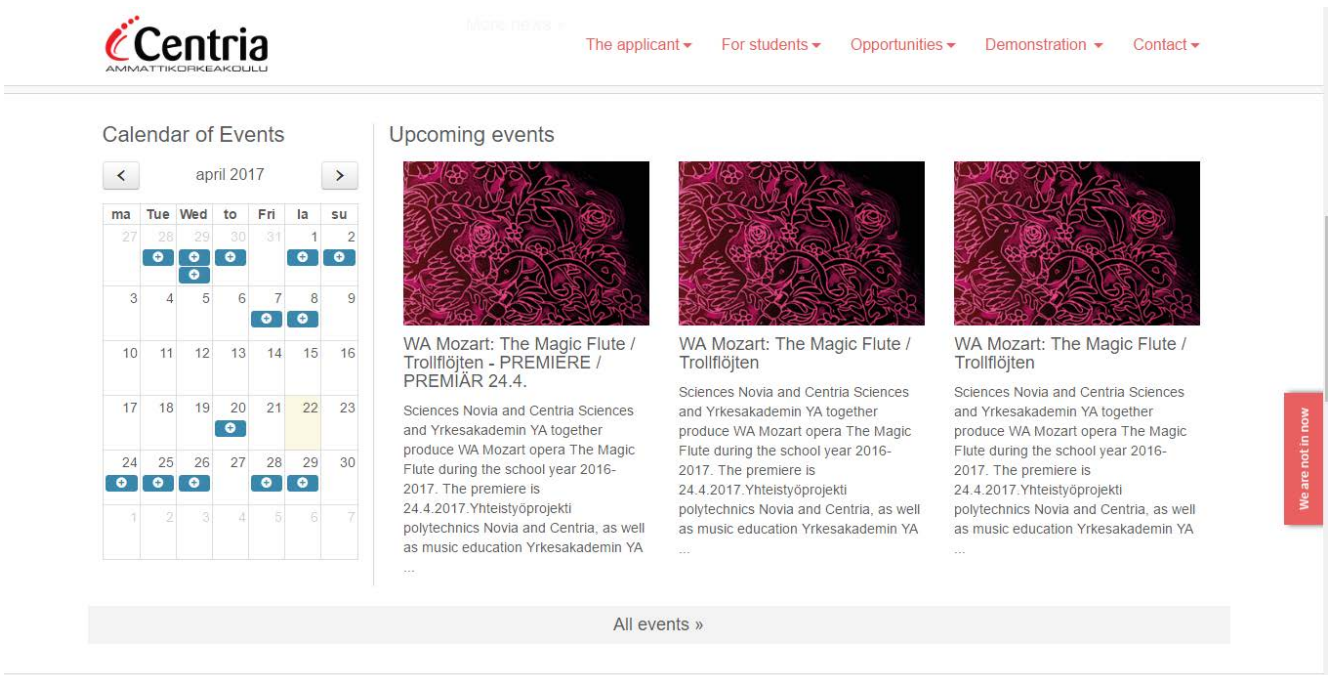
Centria
AMMATTIKORKEAKOULU

More news »

The applicant ▾ For students ▾ Opportunities ▾ Demonstration ▾ Contact ▾

Calendar of Events

< april 2017 >

| ma | Tue | Wed | to | Fri | la | su |
|---|---|---|---|---|---|---|
| 27 | 28 | 29 | 30 | 31 | 1 | 2 |
| 3 | 4 | 5 | 6 | 7 | 8 | 9 |
| 10 | 11 | 12 | 13 | 14 | 15 | 16 |
| 17 | 18 | 19 | 20 | 21 | 22 | 23 |
| 24 | 25 | 26 | 27 | 28 | 29 | 30 |
| 1 | 2 | 3 | 4 | 5 | 6 | 7 |

Upcoming events

WA Mozart: The Magic Flute / Trollflöjten - PREMIERE / PREMIÄR 24.4.

Sciences Novia and Centria Sciences and Yrkesakademin YA together produce WA Mozart opera The Magic Flute during the school year 2016-2017. The premiere is 24.4.2017.Yhteistyöprojekti polytechnics Novia and Centria, as well as music education Yrkesakademin YA ...

WA Mozart: The Magic Flute / Trollflöjten

Sciences Novia and Centria Sciences and Yrkesakademin YA together produce WA Mozart opera The Magic Flute during the school year 2016-2017. The premiere is 24.4.2017.Yhteistyöprojekti polytechnics Novia and Centria, as well as music education Yrkesakademin YA ...

WA Mozart: The Magic Flute / Trollflöjten

Sciences Novia and Centria Sciences and Yrkesakademin YA together produce WA Mozart opera The Magic Flute during the school year 2016-2017. The premiere is 24.4.2017.Yhteistyöprojekti polytechnics Novia and Centria, as well as music education Yrkesakademin YA ...

We are not in now

All events »